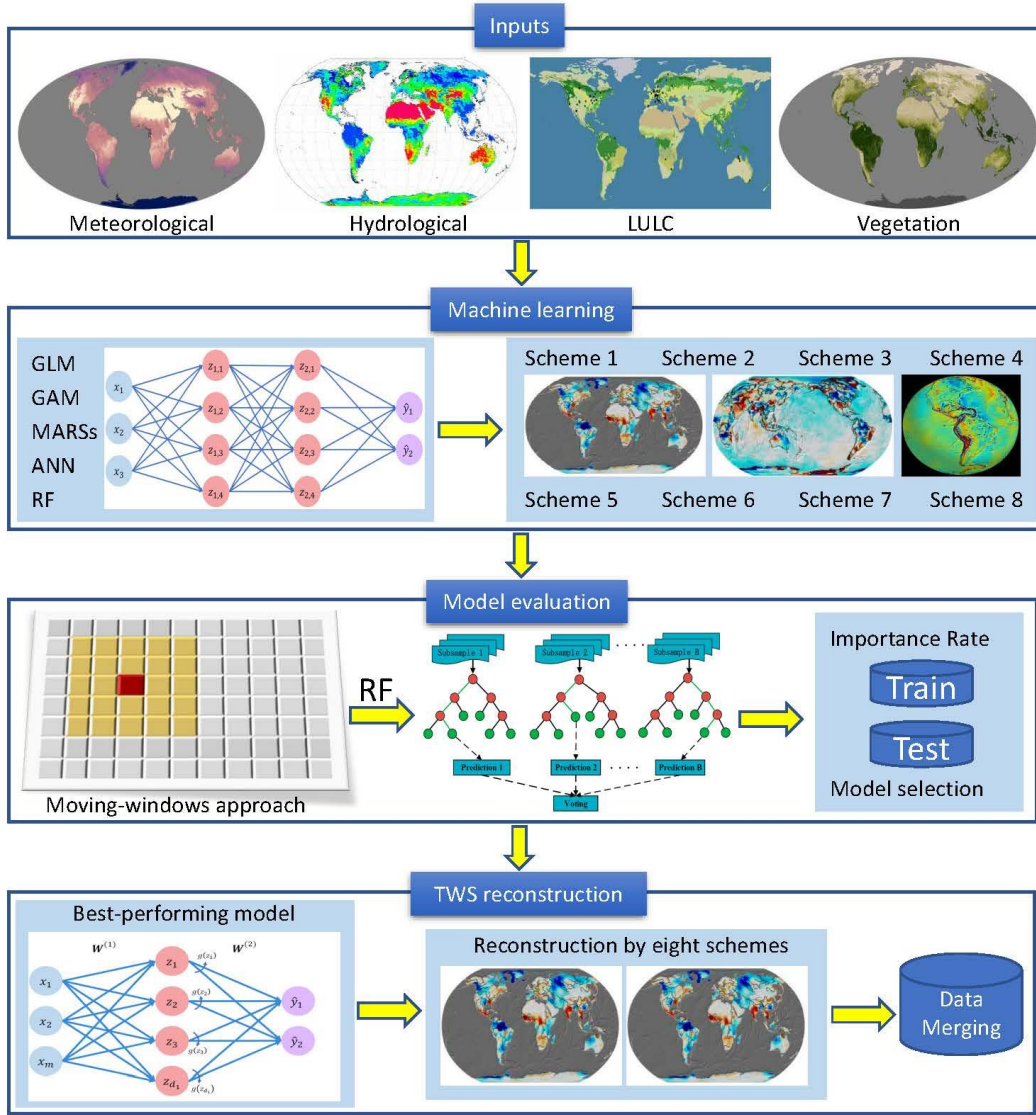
Inputs

Meteorological
Hydrological
LULC
Vegetation

Machine learning

GLM
GAM
MARSs
ANN
RF

$x_1$
$x_2$
$x_3$
$z_{1,1}$
$z_{1,2}$
$z_{1,3}$
$z_{1,4}$
$z_{2,1}$
$z_{2,2}$
$z_{2,3}$
$z_{2,4}$
$\hat{y}_1$
$\hat{y}_2$

Scheme 1 Scheme 2 Scheme 3 Scheme 4
Scheme 5 Scheme 6 Scheme 7 Scheme 8

Model evaluation

RF

Subsample 1
Subsample 2
Subsample B
Prediction 1
Prediction 2
Prediction B
Voting

Moving-windows approach

Importance Rate
Train
Test
Model selection

TWS reconstruction

Best-performing model

$\boldsymbol{w}^{(1)}$
$\boldsymbol{w}^{(2)}$
$x_1$
$x_2$
$x_m$
$z_1$
$z_2$
$z_3$
$z_{d_1}$
$g(z_1)$
$g(z_2)$
$g(z_3)$
$g(z_{d_1})$
$\hat{y}_1$
$\hat{y}_2$

Reconstruction by eight schemes

Data Merging